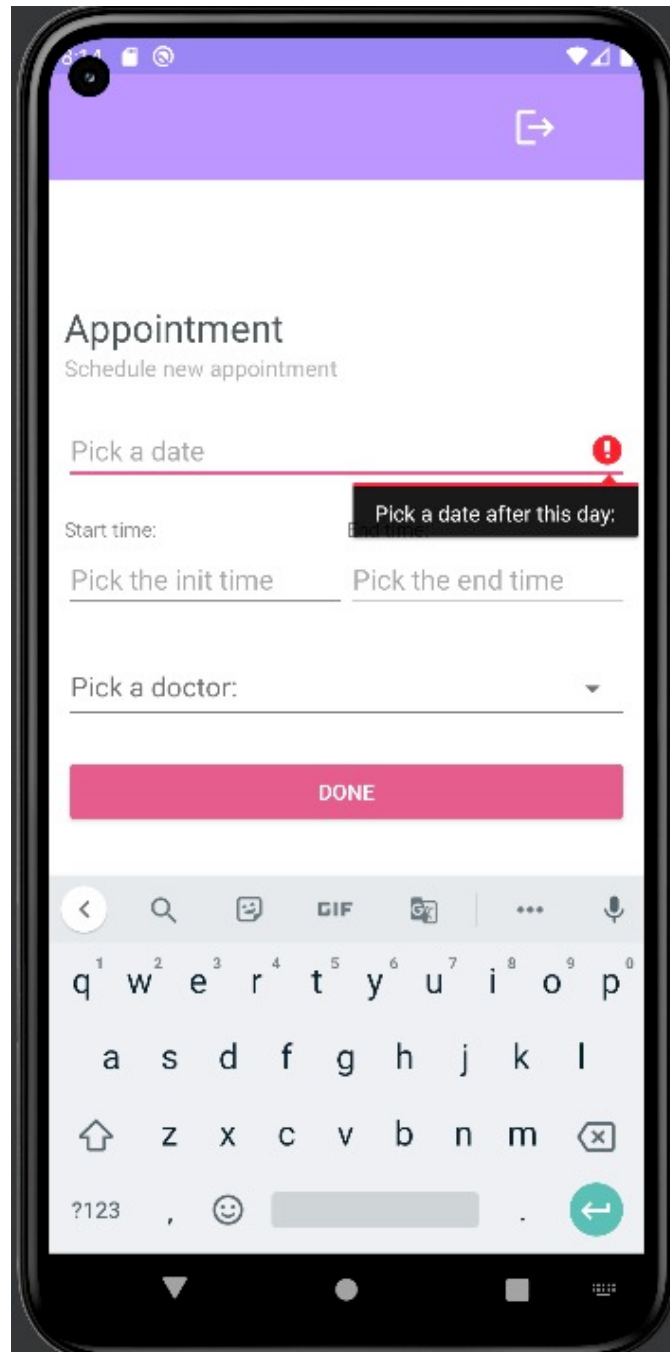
Appointment
Schedule new appointment

Pick a date

Pick a date after this day:

Start time:

End time:

Pick the init time

Pick the end time

Pick a doctor:

DONE

GIF

q 1 w 2 e 3 r 4 t 5 y 6 u 7 i 8 o 9 p 0
a s d f g h j k l
z x c v b n m
?123 , .